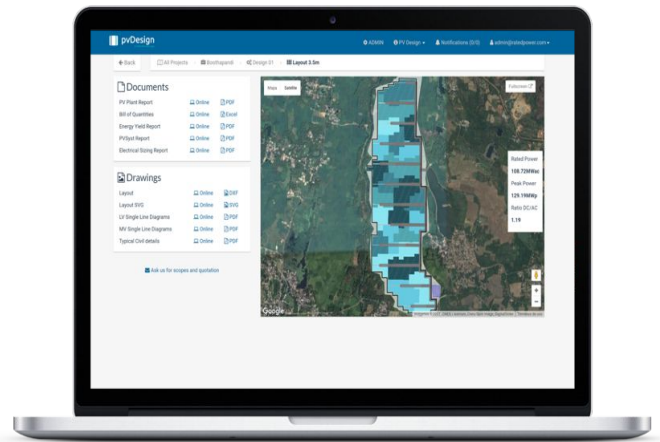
pvDesign

ADMIN PV Design Notifications (0/0) admin@ratedpower.com

Back | All Projects | Boothapandi | Design 01 | Layout 3.5m

Documents

| PV Plant Report | Online | PDF |
|---|---|---|
| Bill of Quantities | Online | Excel |
| Energy Yield Report | Online | PDF |
| PVSyst Report | Online | PDF |
| Electrical Sizing Report | Online | PDF |

Drawings

| Layout | Online | DXF |
|---|---|---|
| Layout SVG | Online | SVG |
| LV Single Line Diagrams | Online | PDF |
| MV Single Line Diagrams | Online | PDF |
| Typical Civil details | Online | PDF |

Ask us for scopes and quotation

Maps Satellite

Fullscreen

Rated Power
108.72MWac
Peak Power
129.196MWp
Ratio DC/AC
1.19

Google

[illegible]